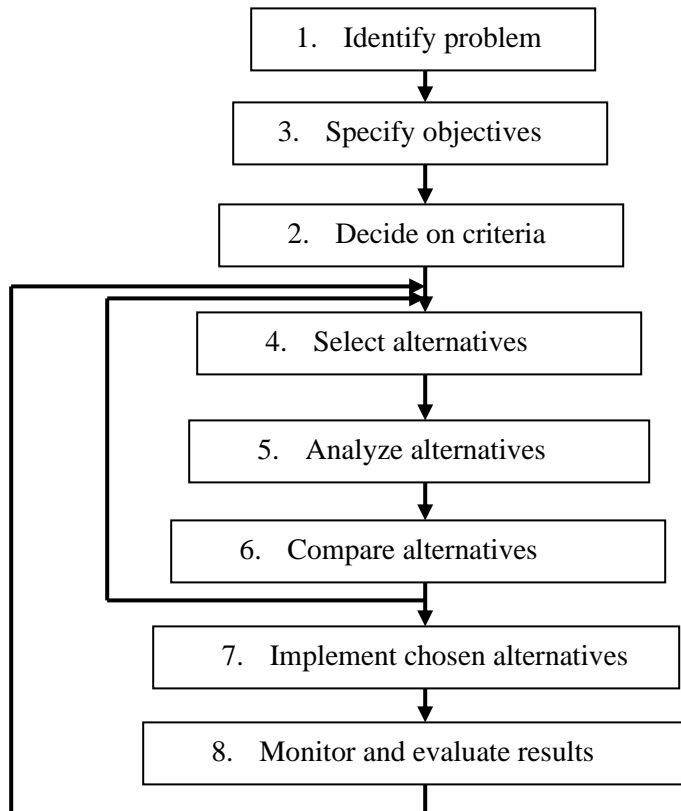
1. Identify problem

3. Specify objectives

2. Decide on criteria

4. Select alternatives

5. Analyze alternatives

6. Compare alternatives

7. Implement chosen alternatives

8. Monitor and evaluate results